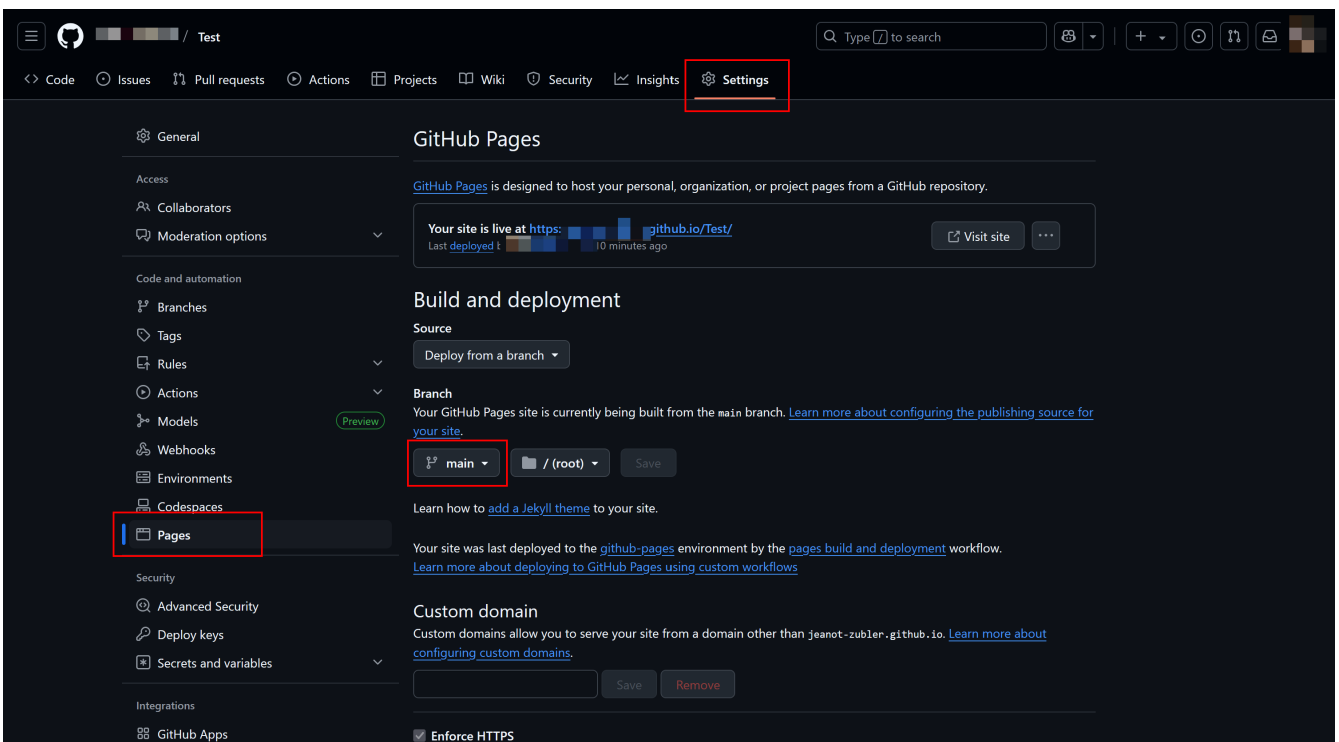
/ Test

Type / to search

Code Issues Pull requests Actions Projects Wiki Security Insights Settings

General

Access

Collaborators

Moderation options

Code and automation

Branches

Tags

Rules

Actions

Models Preview

Webhooks

Environments

Codespaces

Pages

Security

Advanced Security

Deploy keys

Secrets and variables

Integrations

GitHub Apps

GitHub Pages

GitHub Pages is designed to host your personal, organization, or project pages from a GitHub repository.

Your site is live at https: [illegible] github.io/Test/
Last deployed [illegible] 10 minutes ago

Visit site

Build and deployment

Source

Deploy from a branch

Branch

Your GitHub Pages site is currently being built from the main branch. Learn more about configuring the publishing source for your site.

main / (root) Save

Learn how to add a Jekyll theme to your site.

Your site was last deployed to the github-pages environment by the pages build and deployment workflow.
Learn more about deploying to GitHub Pages using custom workflows

Custom domain

Custom domains allow you to serve your site from a domain other than jeanot-zubler.github.io. Learn more about configuring custom domains.

Save Remove

Enforce HTTPS